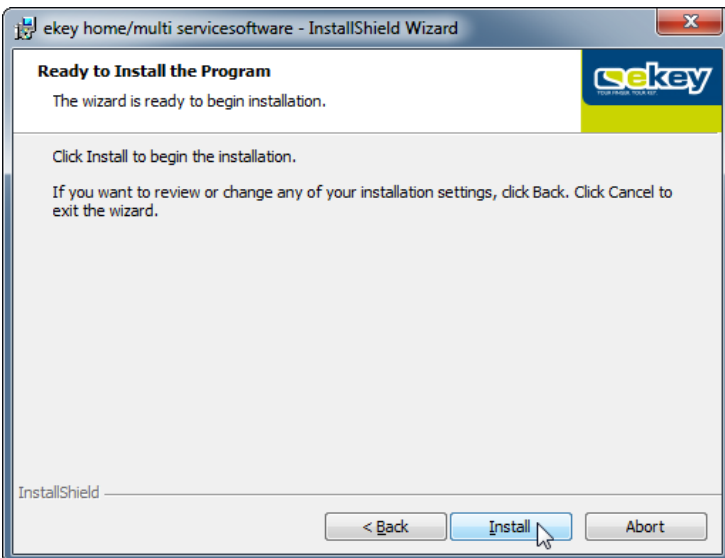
ekey home/multi servicesoftware - InstallShield Wizard

Ready to Install the Program

The wizard is ready to begin installation.

ekey
YOUR FINGER. YOUR KEY.

Click Install to begin the installation.

If you want to review or change any of your installation settings, click Back. Click Cancel to exit the wizard.

InstallShield

< Back

Install

Abort